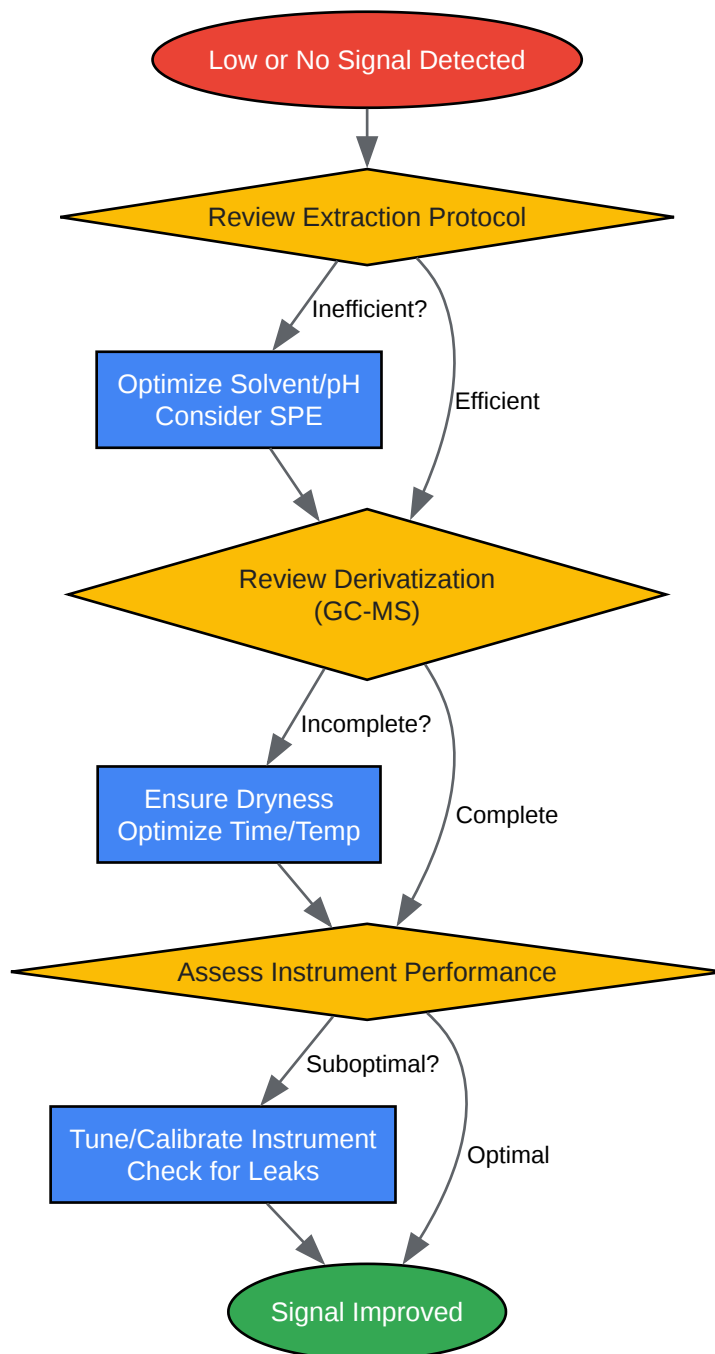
Low or No Signal Detected

Review Extraction Protocol

Inefficient?

Optimize Solvent/pH
Consider SPE

Efficient

Review Derivatization
(GC-MS)

Incomplete?

Ensure Dryness
Optimize Time/Temp

Complete

Assess Instrument Performance

Suboptimal?

Tune/Calibrate Instrument
Check for Leaks

Optimal

Signal Improved